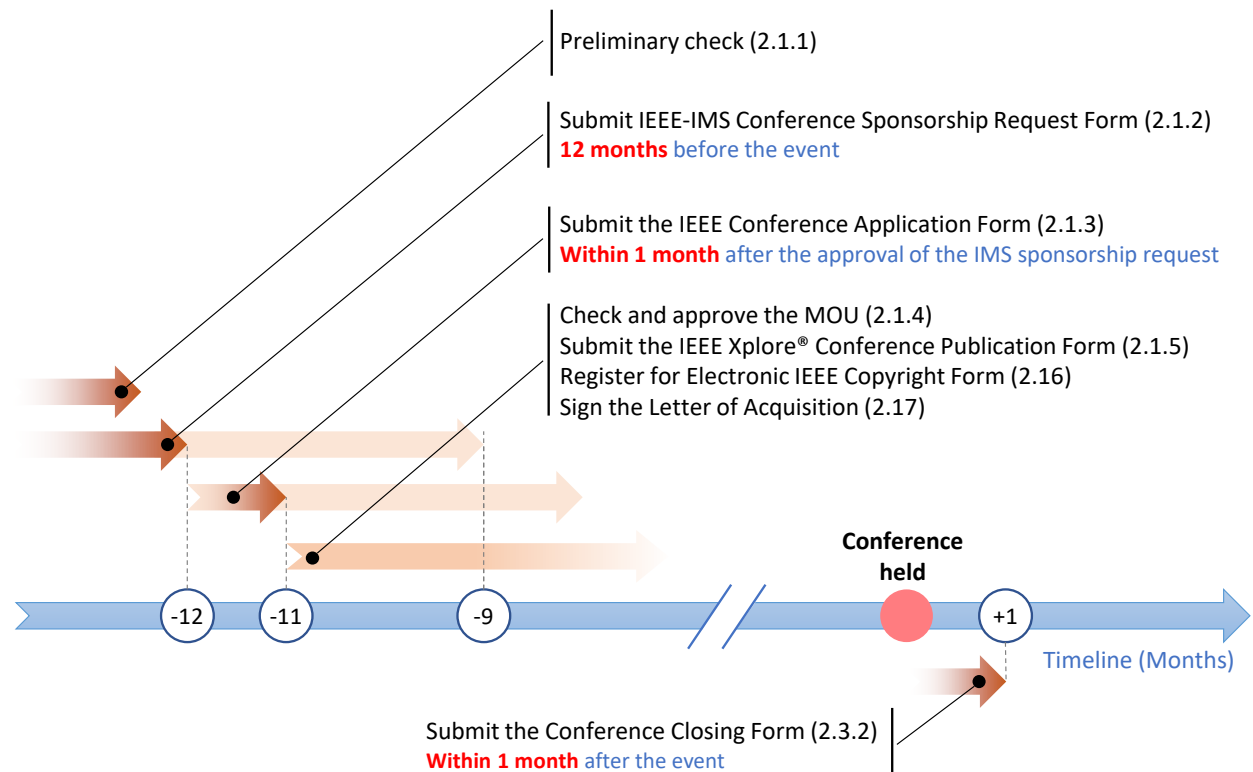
Preliminary check (2.1.1)

Submit IEEE-IMS Conference Sponsorship Request Form (2.1.2)
12 months before the event

Submit the IEEE Conference Application Form (2.1.3)
Within 1 month after the approval of the IMS sponsorship request

Check and approve the MOU (2.1.4)
Submit the IEEE Xplore® Conference Publication Form (2.1.5)
Register for Electronic IEEE Copyright Form (2.16)
Sign the Letter of Acquisition (2.17)

Conference held

-12
-11
-9
+1

Timeline (Months)

Submit the Conference Closing Form (2.3.2)
Within 1 month after the event